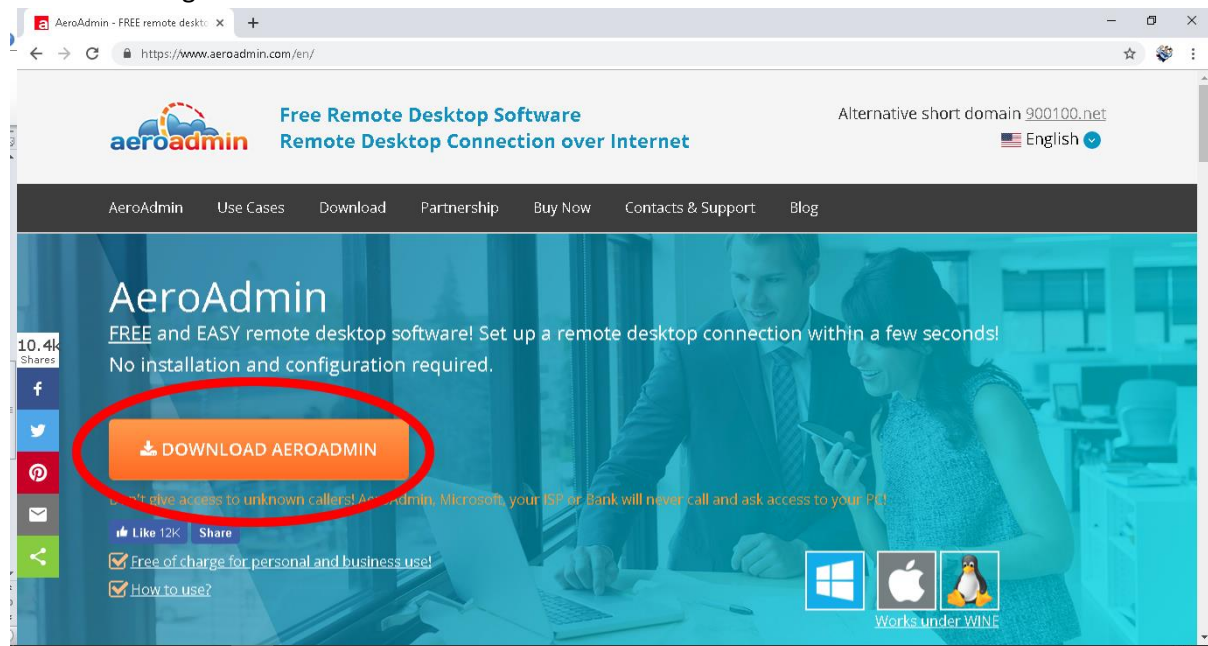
AeroAdmin - FREE remote deskto ×  +

https://www.aeroadmin.com/en/

aeroadmin

Free Remote Desktop Software
Remote Desktop Connection over Internet

Alternative short domain 900100.net
English

AeroAdmin  Use Cases  Download  Partnership  Buy Now  Contacts & Support  Blog

AeroAdmin

FREE and EASY remote desktop software! Set up a remote desktop connection within a few seconds! No installation and configuration required.

10.4k Shares

DOWNLOAD AEROADMIN

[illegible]'t give access to unknown callers! Ae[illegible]dmin, Microsoft, your ISP or Bank will never call and ask access to your PC!

Like 12K  Share

Free of charge for personal and business use!

How to use?

Works under WINE